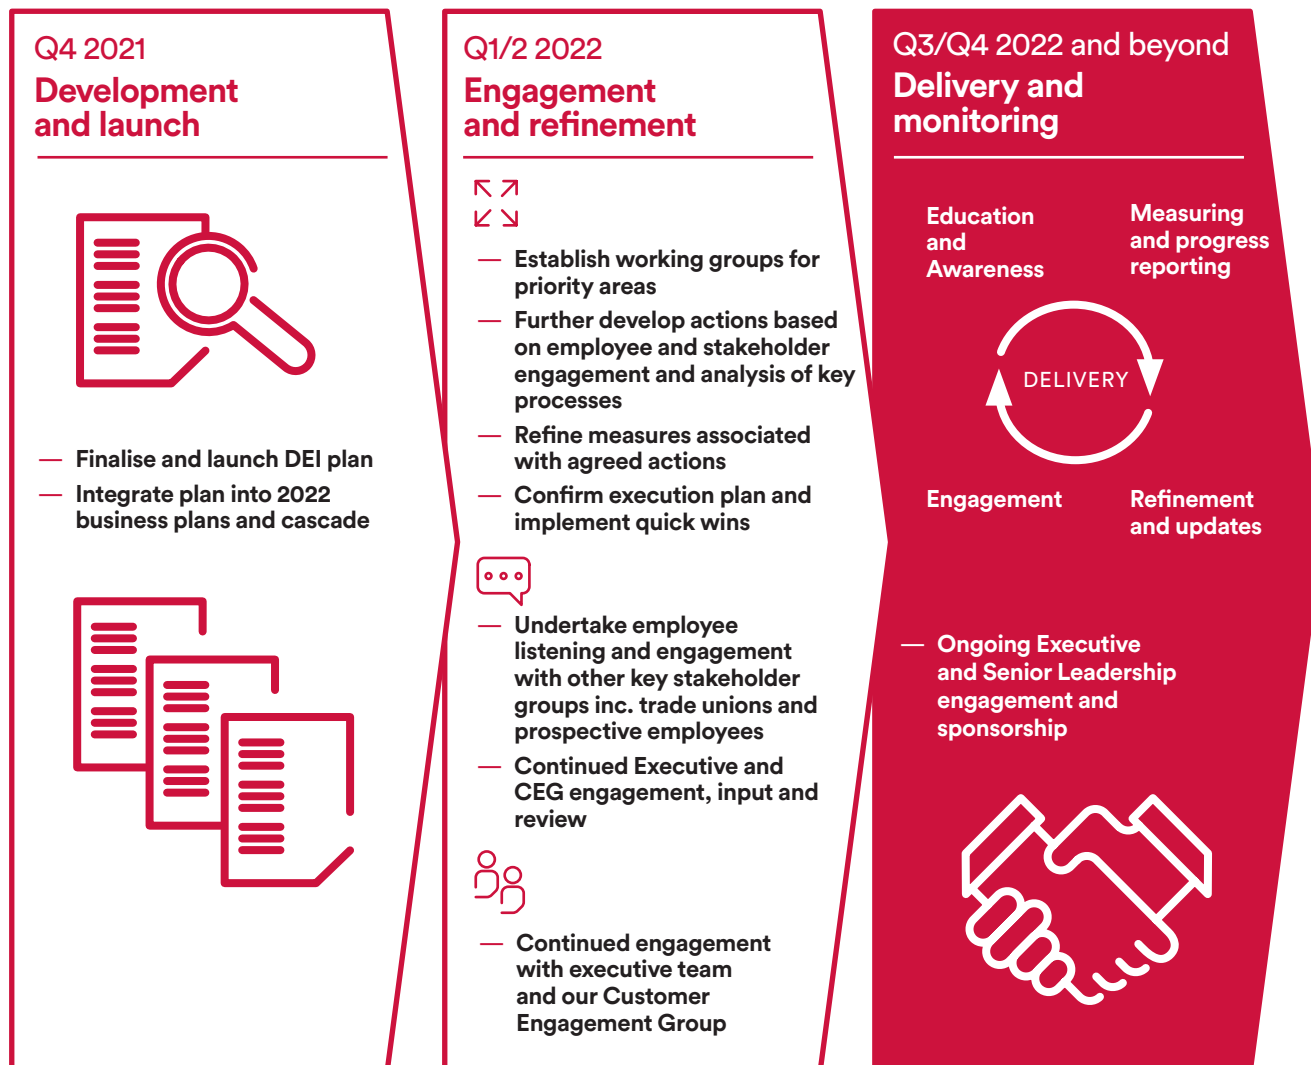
Q4 2021
Development and launch

— Finalise and launch DEI plan
— Integrate plan into 2022 business plans and cascade

Q1/2 2022
Engagement and refinement

— Establish working groups for priority areas
— Further develop actions based on employee and stakeholder engagement and analysis of key processes
— Refine measures associated with agreed actions
— Confirm execution plan and implement quick wins

— Undertake employee listening and engagement with other key stakeholder groups inc. trade unions and prospective employees
— Continued Executive and CEG engagement, input and review

— Continued engagement with executive team and our Customer Engagement Group

Q3/Q4 2022 and beyond
Delivery and monitoring

Education and Awareness
Measuring and progress reporting
DELIVERY
Engagement
Refinement and updates

— Ongoing Executive and Senior Leadership engagement and sponsorship